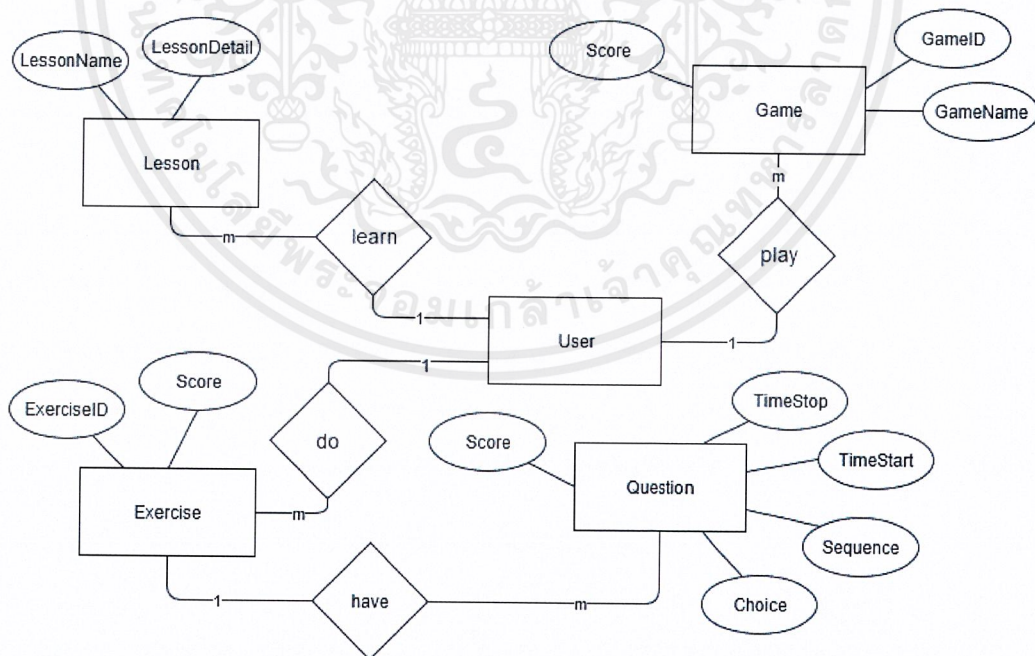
LessonName

LessonDetail

Lesson

m

learn

1

Score

GameID

Game

GameName

m

play

User

1

1

ExerciseID

Score

do

Exercise

m

Score

TimeStop

TimeStart

Question

Sequence

Choice

1

have

m